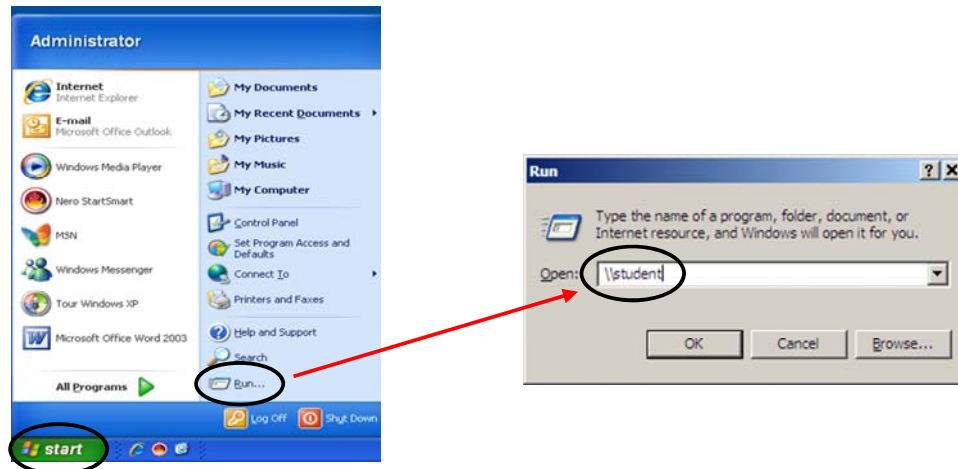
Administrator

Internet
Internet Explorer

E-mail
Microsoft Office Outlook

Windows Media Player

Nero StartSmart

MSN

Windows Messenger

Tour Windows XP

Microsoft Office Word 2003

All Programs

My Documents

My Recent Documents

My Pictures

My Music

My Computer

Control Panel

Set Program Access and Defaults

Connect To

Printers and Faxes

Help and Support

Search

Run...

Log Off

Shut Down

start

Run

?

X

Type the name of a program, folder, document, or Internet resource, and Windows will open it for you.

Open: \\student

OK

Cancel

Browse...